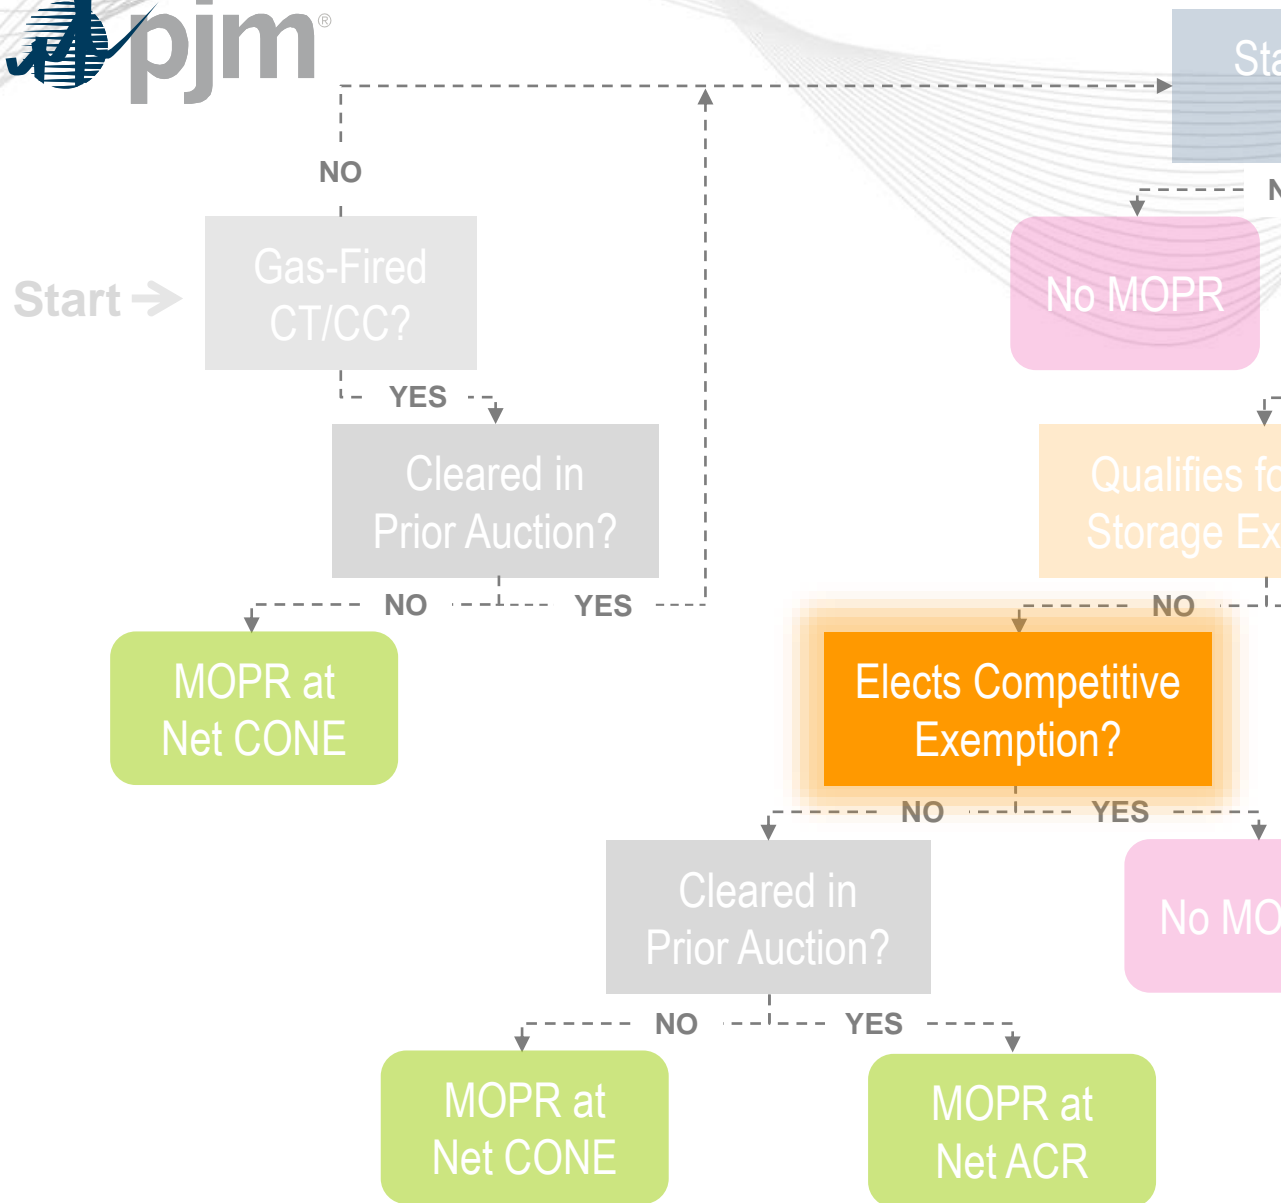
pjm®

Start

Gas-Fired CT/CC?

NO

YES

Cleared in Prior Auction?

NO

YES

MOPR at Net CONE

Sta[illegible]

N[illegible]

No MOPR

Qualifies f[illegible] Storage Ex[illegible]

NO

Elects Competitive Exemption?

NO

YES

Cleared in Prior Auction?

No MO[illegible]

NO

YES

MOPR at Net CONE

MOPR at Net ACR